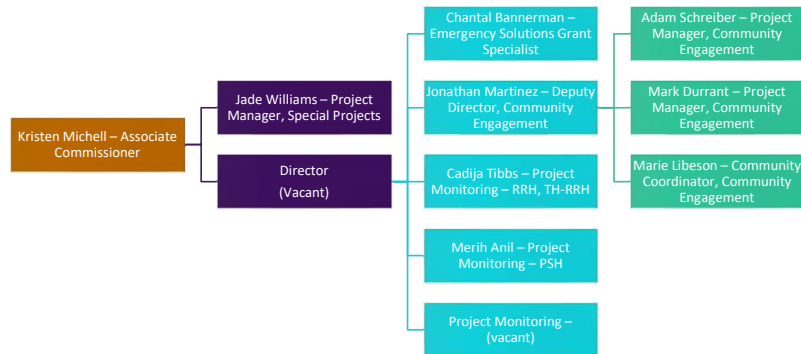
Kristen Michell – Associate Commissioner

Jade Williams – Project Manager, Special Projects

Director
(Vacant)

Chantal Bannerman – Emergency Solutions Grant Specialist

Jonathan Martinez – Deputy Director, Community Engagement

Cadija Tibbs – Project Monitoring – RRH, TH-RRH

Merih Anil – Project Monitoring – PSH

Project Monitoring – (vacant)

Adam Schreiber – Project Manager, Community Engagement

Mark Durrant – Project Manager, Community Engagement

Marie Libeson – Community Coordinator, Community Engagement